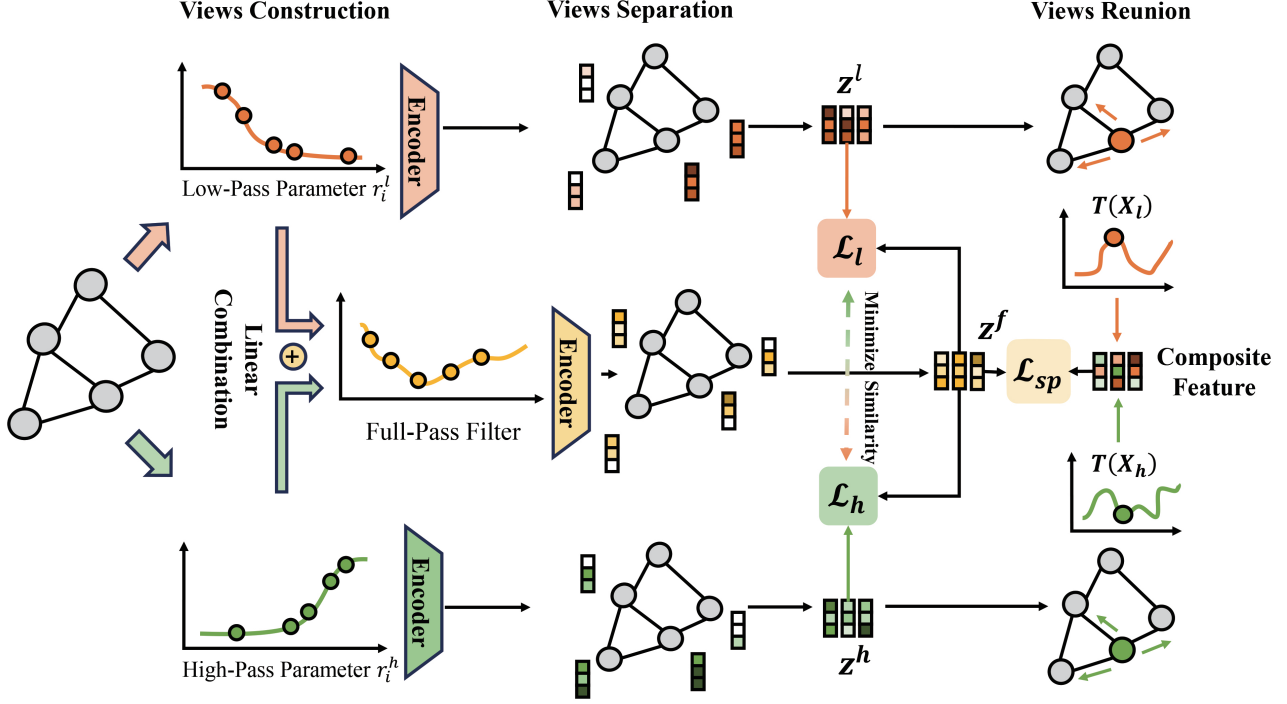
Views Construction

Views Separation

Views Reunion

Encoder

Low-Pass Parameter $r_i^l$

$z^l$

$T(X_l)$

$\mathcal{L}_l$

Linear Combination

+

Encoder

Full-Pass Filter

Minimize Similarity

$z^f$

$\mathcal{L}_{sp}$

Composite Feature

$T(X_h)$

$\mathcal{L}_h$

Encoder

High-Pass Parameter $r_i^h$

$z^h$